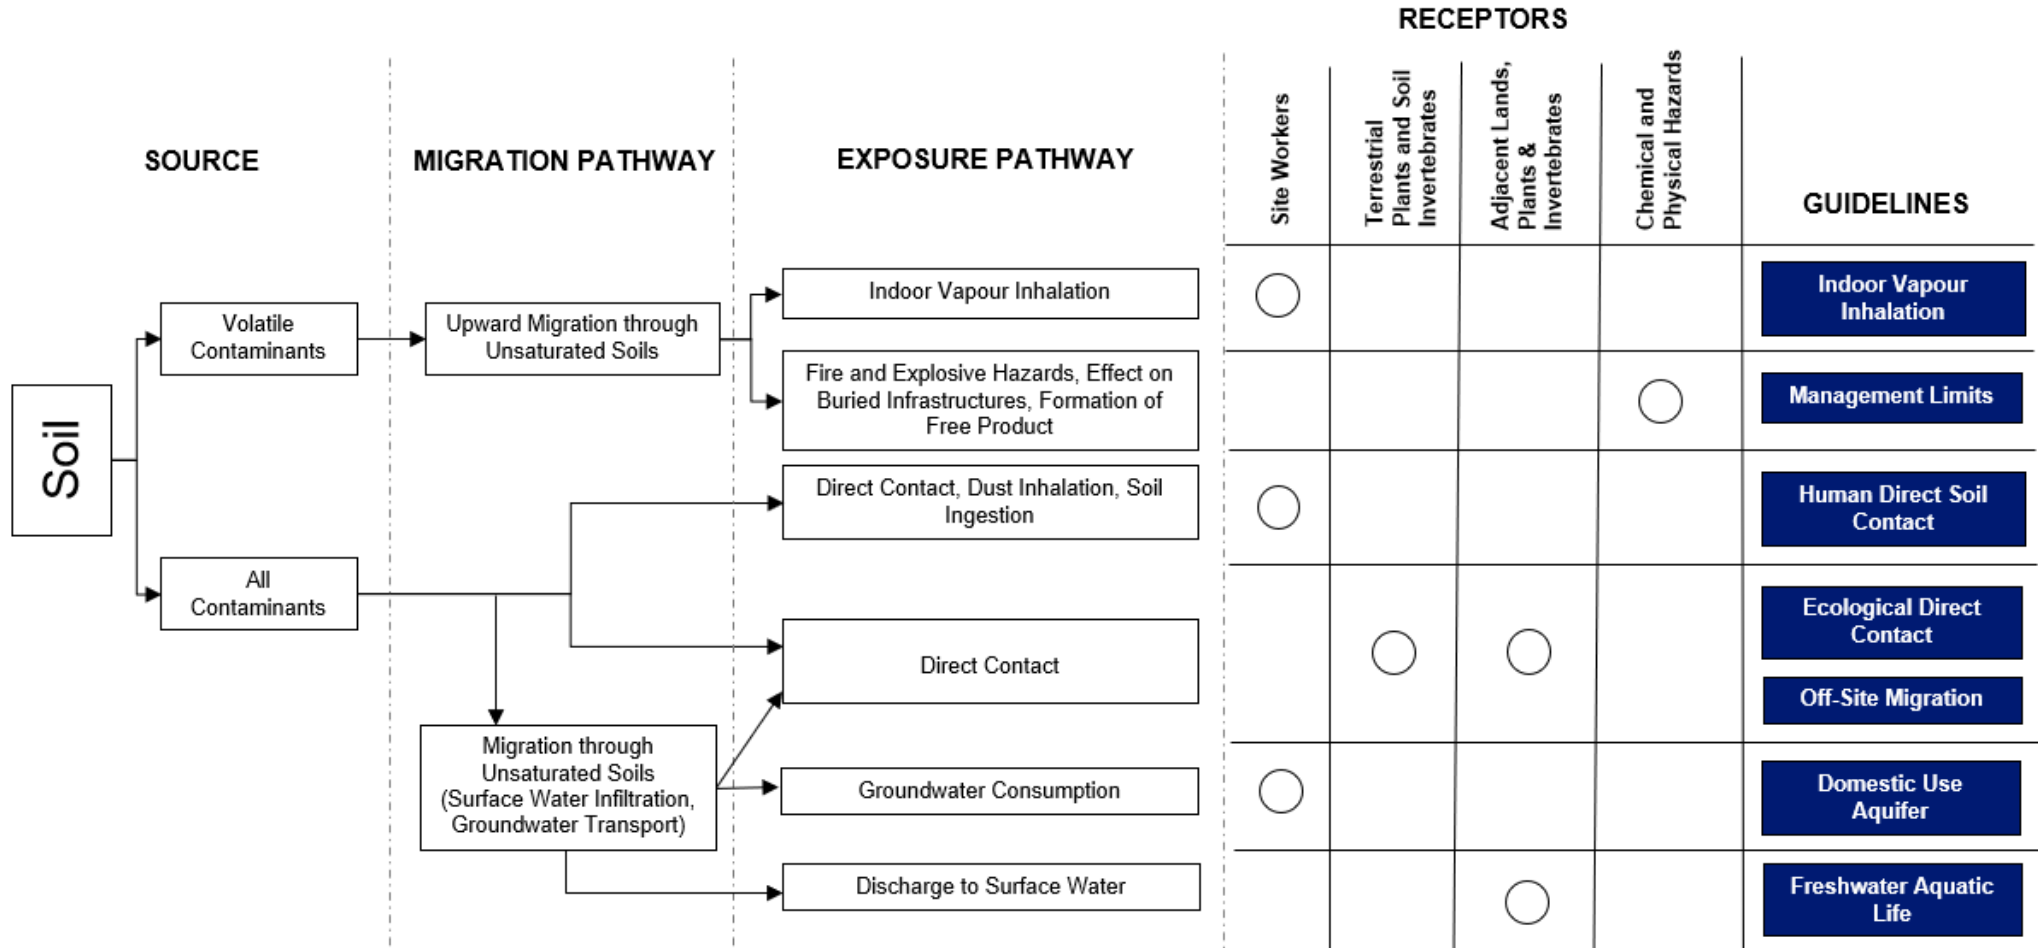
RECEPTORS

SOURCE

MIGRATION PATHWAY

EXPOSURE PATHWAY

Site Workers

Terrestrial Plants and Soil Invertebrates

Adjacent Lands, Plants & Invertebrates

Chemical and Physical Hazards

GUIDELINES

Soil

Volatile Contaminants

Upward Migration through Unsaturated Soils

Indoor Vapour Inhalation

Fire and Explosive Hazards, Effect on Buried Infrastructures, Formation of Free Product

Direct Contact, Dust Inhalation, Soil Ingestion

All Contaminants

Direct Contact

Migration through Unsaturated Soils (Surface Water Infiltration, Groundwater Transport)

Groundwater Consumption

Discharge to Surface Water

Indoor Vapour Inhalation

Management Limits

Human Direct Soil Contact

Ecological Direct Contact

Off-Site Migration

Domestic Use Aquifer

Freshwater Aquatic Life